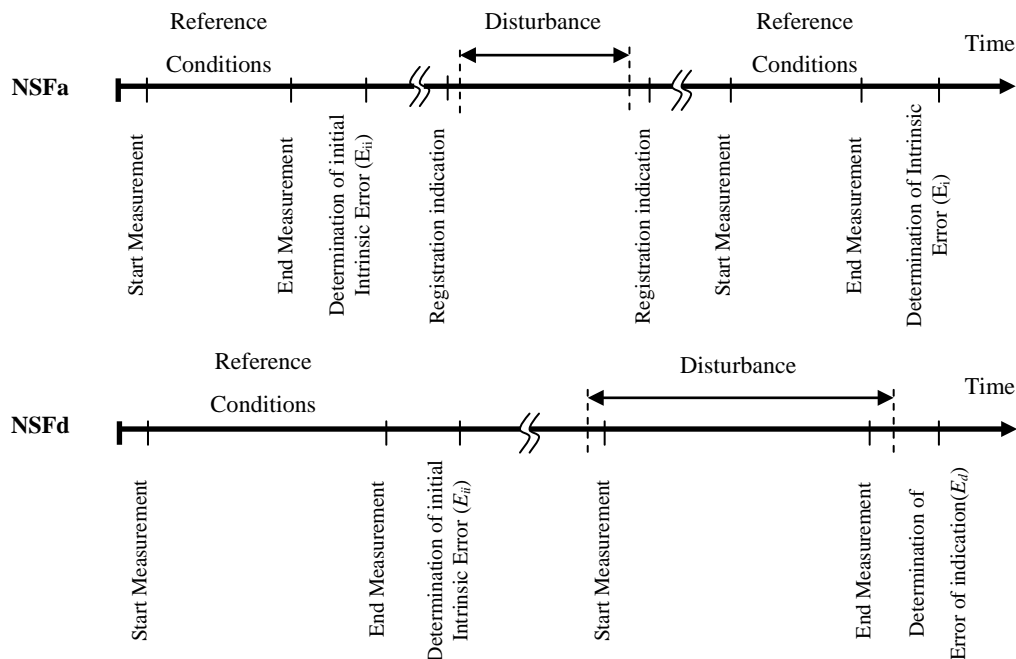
Reference Conditions

Disturbance

Reference Conditions

Time

NSFa

Start Measurement

End Measurement

Determination of initial Intrinsic Error ($E_{ii}$)

Registration indication

Registration indication

Start Measurement

End Measurement

Determination of Intrinsic Error ($E_{i}$)

Reference Conditions

Disturbance

Time

NSFd

Start Measurement

End Measurement

Determination of initial Intrinsic Error ($E_{ii}$)

Start Measurement

End Measurement

Determination of Error of indication($E_{d}$)